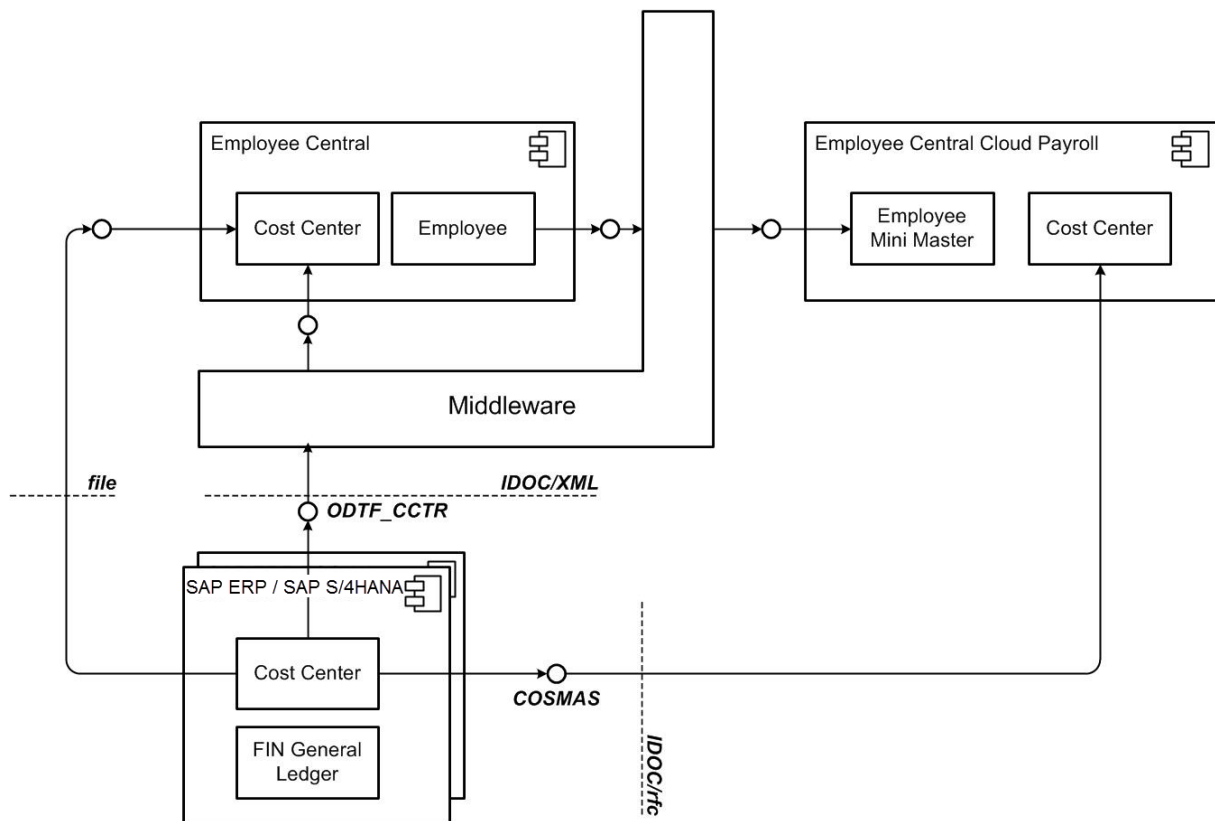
Employee Central

Cost Center

Employee

Employee Central Cloud Payroll

Employee Mini Master

Cost Center

Middleware

file

IDOC/XML

ODTF_CCTR

SAP ERP / SAP S/4HANA

Cost Center

COSMAS

FIN General Ledger

IDOC/rfc